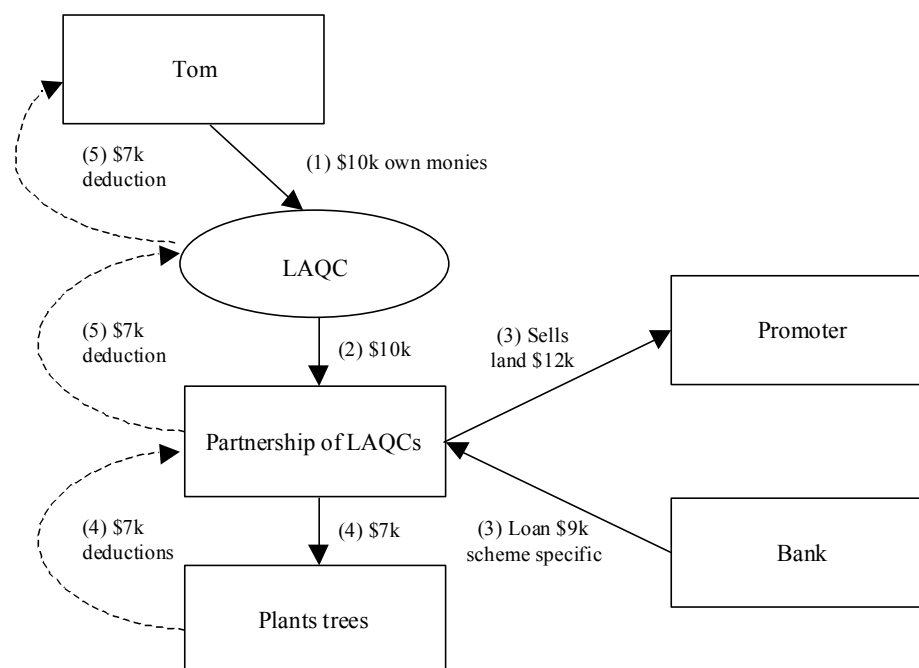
Tom

(5) \$7k deduction

(1) \$10k own monies

LAQC

(5) \$7k deduction

(2) \$10k

(3) Sells land \$12k

Promoter

Partnership of LAQCs

(4) \$7k deductions

(4) \$7k

(3) Loan \$9k scheme specific

Bank

Plants trees